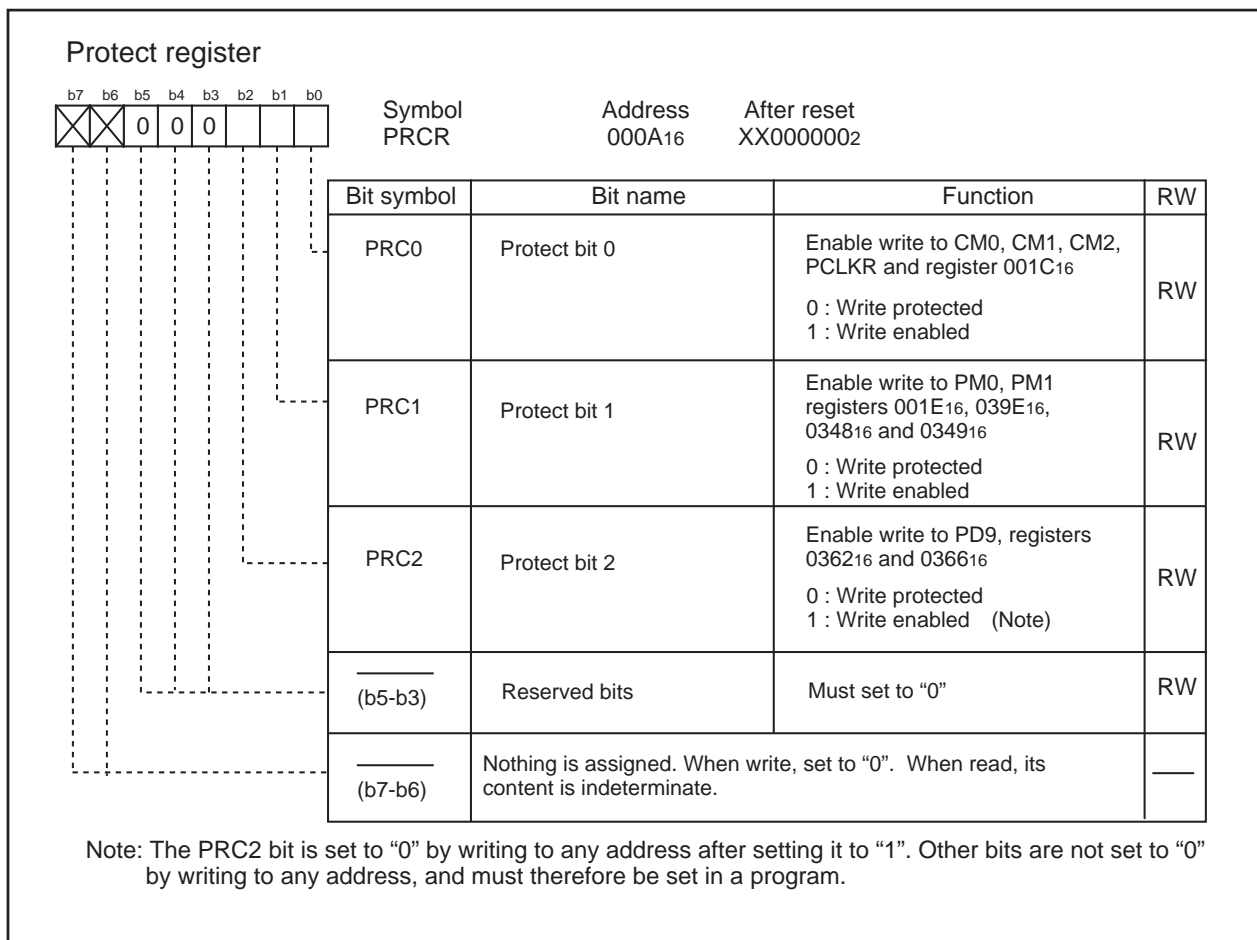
Protect register

b7 b6 b5 b4 b3 b2 b1 b0

0 0 0

Symbol
PRCR

Address
$000A_{16}$

After reset
$XX000000_2$

| Bit symbol | Bit name | Function | RW |
|---|---|---|---|
| PRC0 | Protect bit 0 | Enable write to CM0, CM1, CM2, PCLKR and register $001C_{16}$<br>0 : Write protected<br>1 : Write enabled | RW |
| PRC1 | Protect bit 1 | Enable write to PM0, PM1 registers $001E_{16}$, $039E_{16}$, $0348_{16}$ and $0349_{16}$<br>0 : Write protected<br>1 : Write enabled | RW |
| PRC2 | Protect bit 2 | Enable write to PD9, registers $0362_{16}$ and $0366_{16}$<br>0 : Write protected<br>1 : Write enabled (Note) | RW |
| (b5-b3) | Reserved bits | Must set to "0" | RW |
| (b7-b6) | Nothing is assigned. When write, set to "0". When read, its content is indeterminate. | | |

Note: The PRC2 bit is set to "0" by writing to any address after setting it to "1". Other bits are not set to "0" by writing to any address, and must therefore be set in a program.